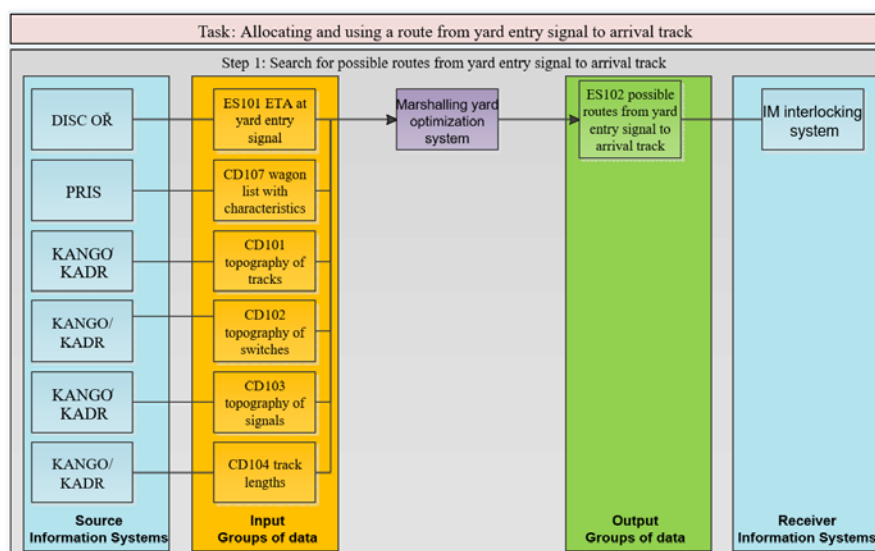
Task: Allocating and using a route from yard entry signal to arrival track

Step 1: Search for possible routes from yard entry signal to arrival track

DISC OŘ

PRIS

KANGO/ KADR

KANGO/ KADR

KANGO/ KADR

KANGO/ KADR

Source Information Systems

ES101 ETA at yard entry signal

CD107 wagon list with characteristics

CD101 topography of tracks

CD102 topography of switches

CD103 topography of signals

CD104 track lengths

Input Groups of data

Marshalling yard optimization system

ES102 possible routes from yard entry signal to arrival track

Output Groups of data

IM interlocking system

Receiver Information Systems